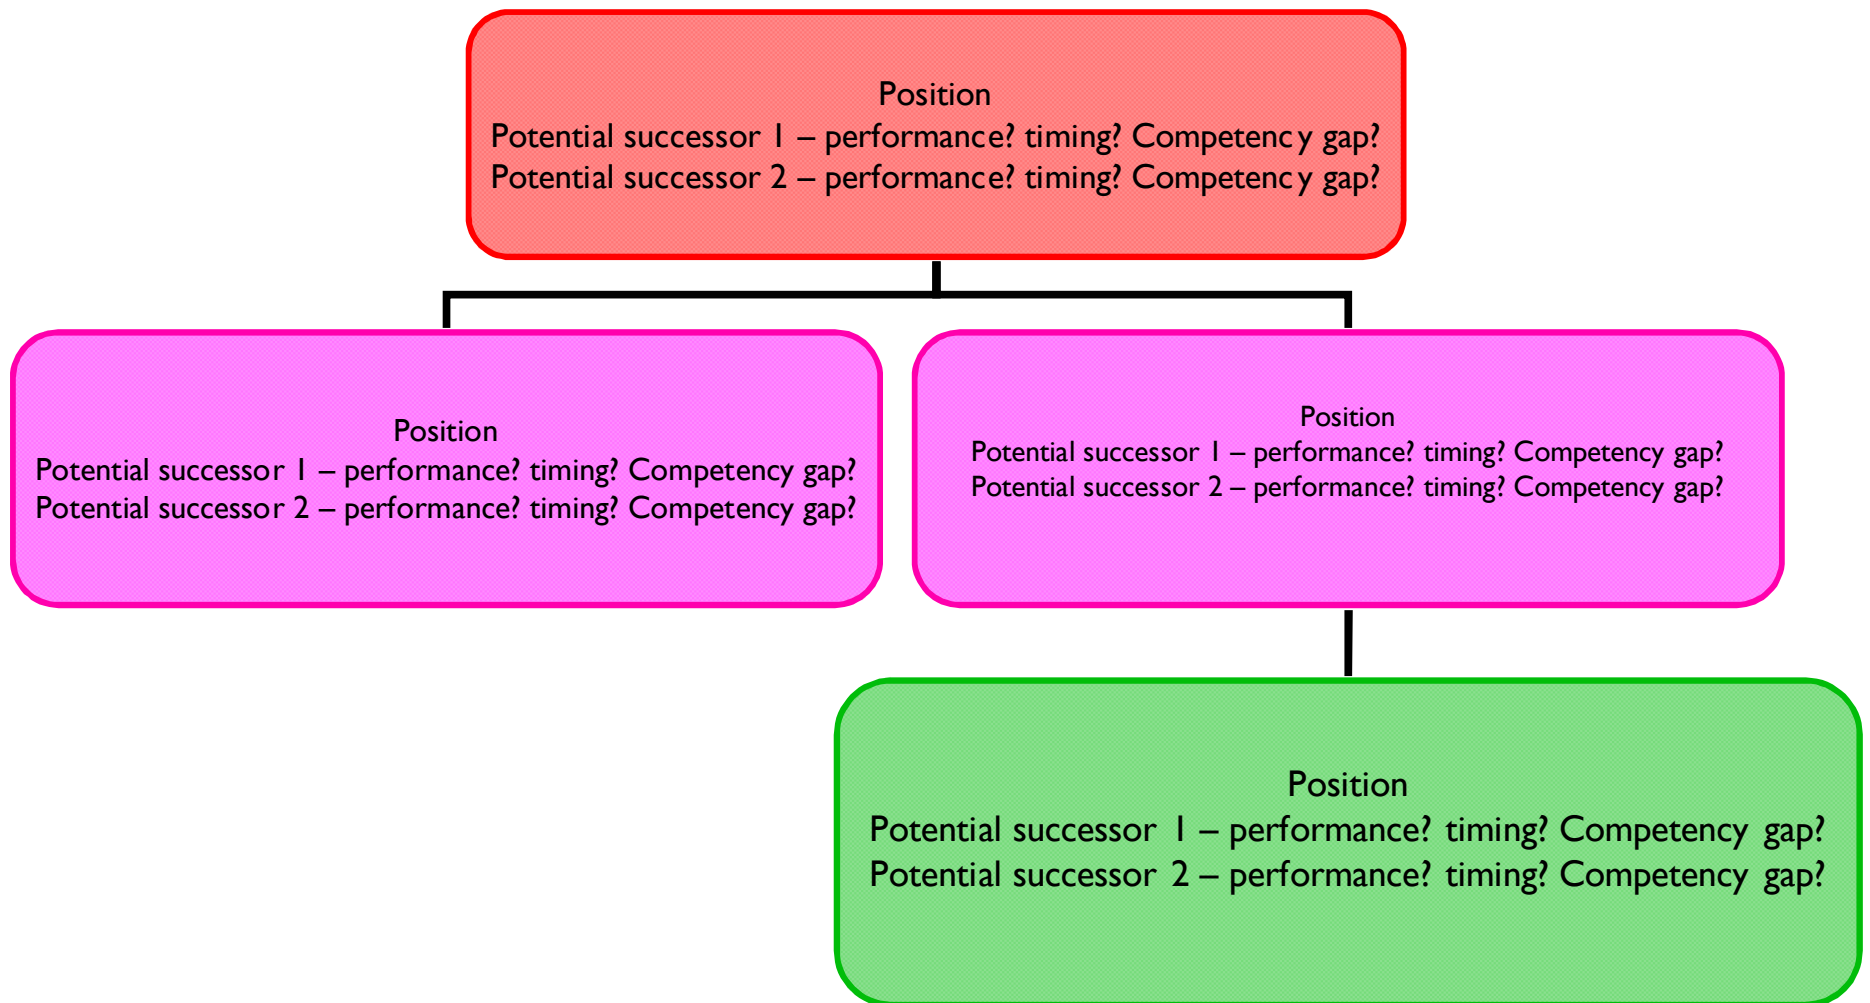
Position
Potential successor 1 – performance? timing? Competency gap?
Potential successor 2 – performance? timing? Competency gap?

Position
Potential successor 1 – performance? timing? Competency gap?
Potential successor 2 – performance? timing? Competency gap?

Position
Potential successor 1 – performance? timing? Competency gap?
Potential successor 2 – performance? timing? Competency gap?

Position
Potential successor 1 – performance? timing? Competency gap?
Potential successor 2 – performance? timing? Competency gap?